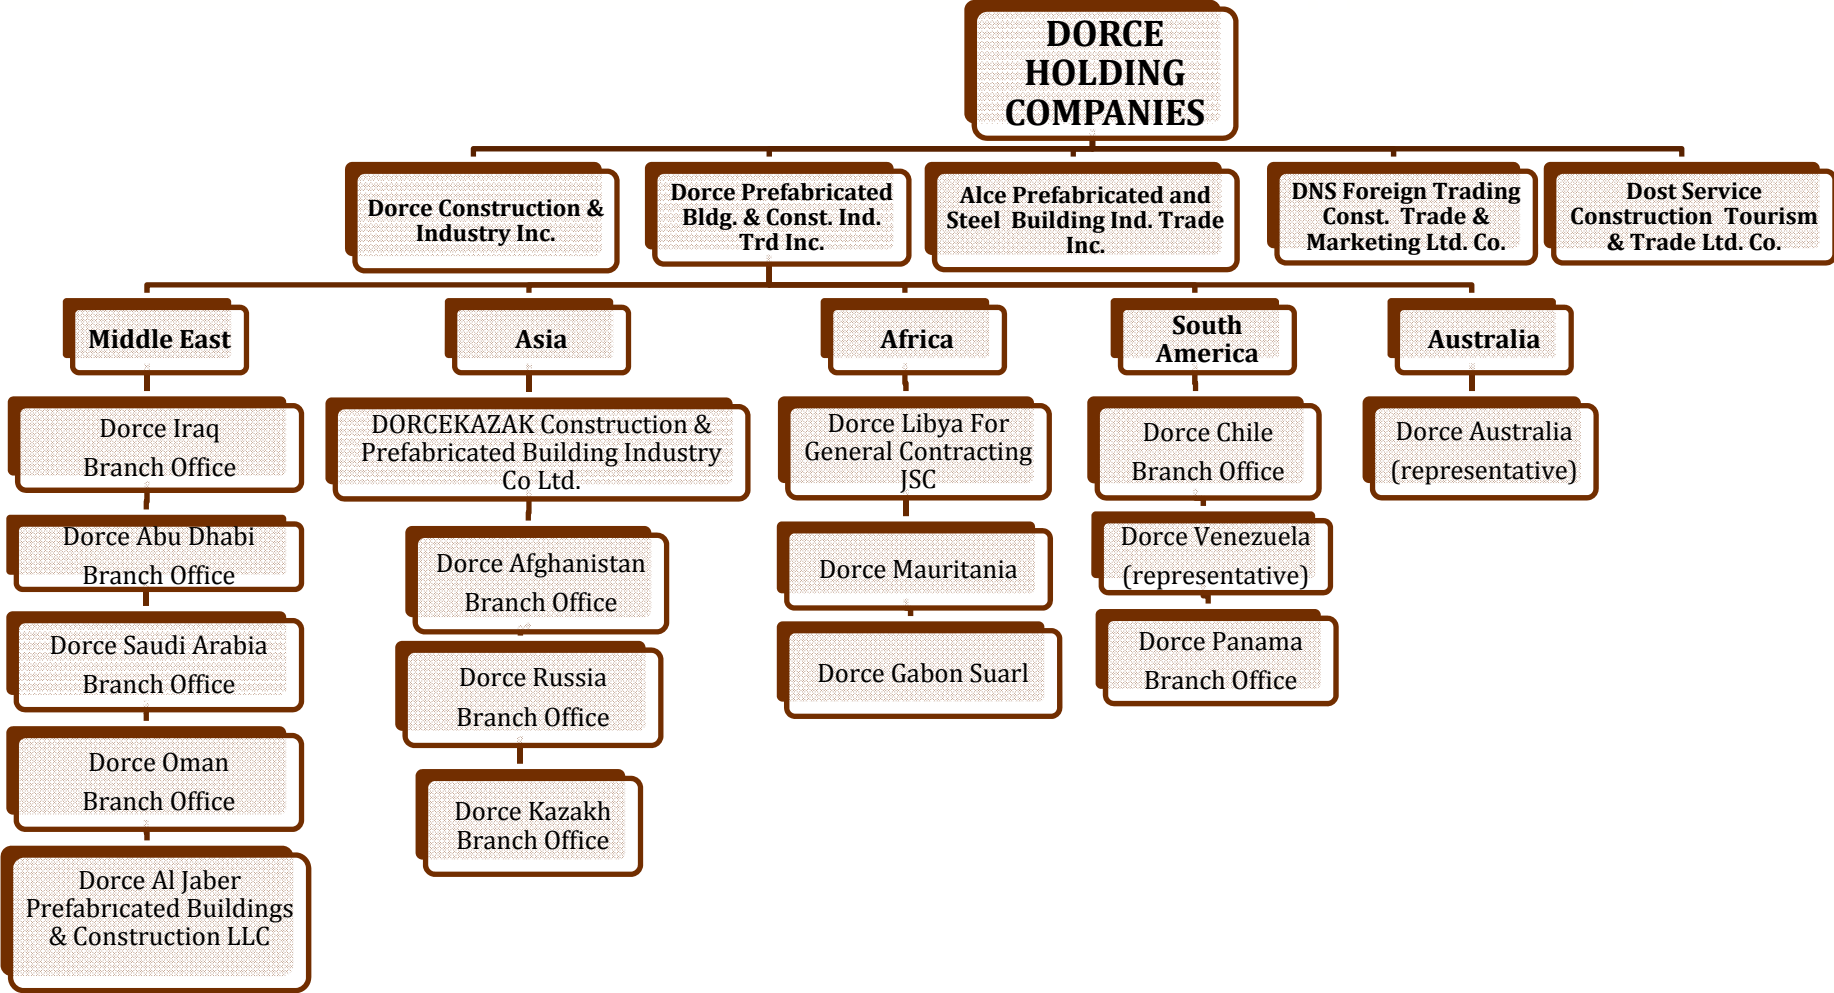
DORCE HOLDING COMPANIES

Dorce Construction & Industry Inc.

Dorce Prefabricated Bldg. & Const. Ind. Trd Inc.

Alce Prefabricated and Steel Building Ind. Trade Inc.

DNS Foreign Trading Const. Trade & Marketing Ltd. Co.

Dost Service Construction Tourism & Trade Ltd. Co.

Middle East

Dorce Iraq Branch Office

Dorce Abu Dhabi Branch Office

Dorce Saudi Arabia Branch Office

Dorce Oman Branch Office

Dorce Al Jaber Prefabricated Buildings & Construction LLC

Asia

DORCEKAZAK Construction & Prefabricated Building Industry Co Ltd.

Dorce Afghanistan Branch Office

Dorce Russia Branch Office

Dorce Kazakh Branch Office

Africa

Dorce Libya For General Contracting JSC

Dorce Mauritania

Dorce Gabon Suarl

South America

Dorce Chile Branch Office

Dorce Venezuela (representative)

Dorce Panama Branch Office

Australia

Dorce Australia (representative)